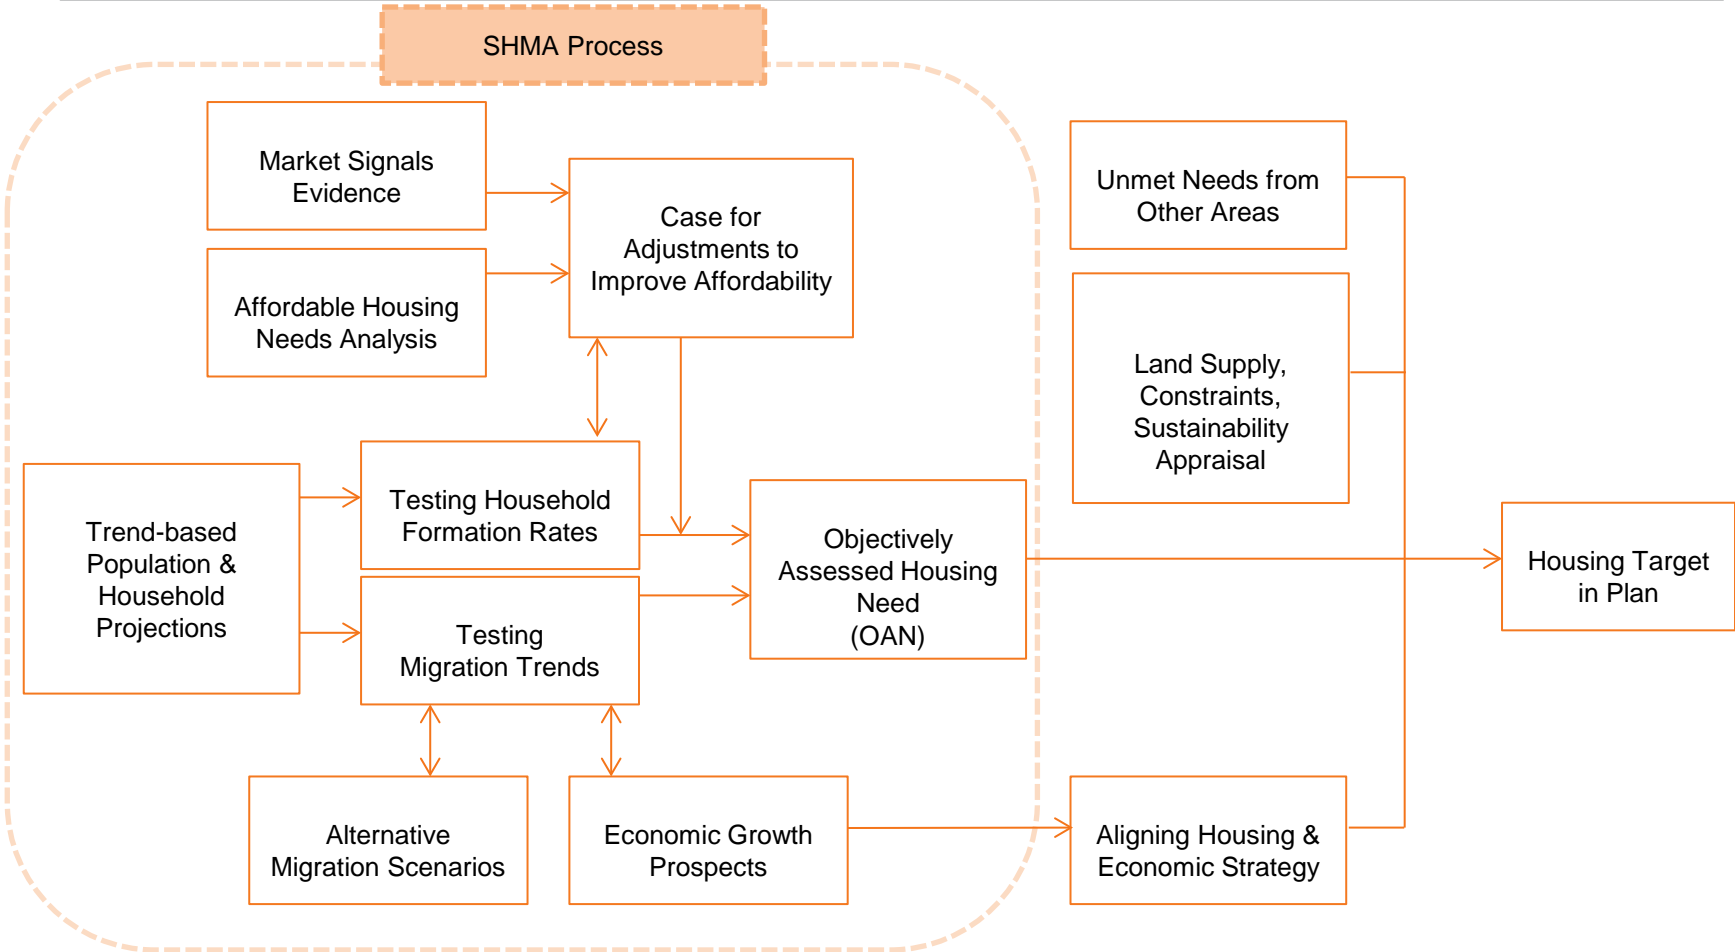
SHMA Process

Market Signals Evidence

Affordable Housing Needs Analysis

Case for Adjustments to Improve Affordability

Trend-based Population & Household Projections

Testing Household Formation Rates

Testing Migration Trends

Objectively Assessed Housing Need (OAN)

Alternative Migration Scenarios

Economic Growth Prospects

Unmet Needs from Other Areas

Land Supply, Constraints, Sustainability Appraisal

Aligning Housing & Economic Strategy

Housing Target in Plan